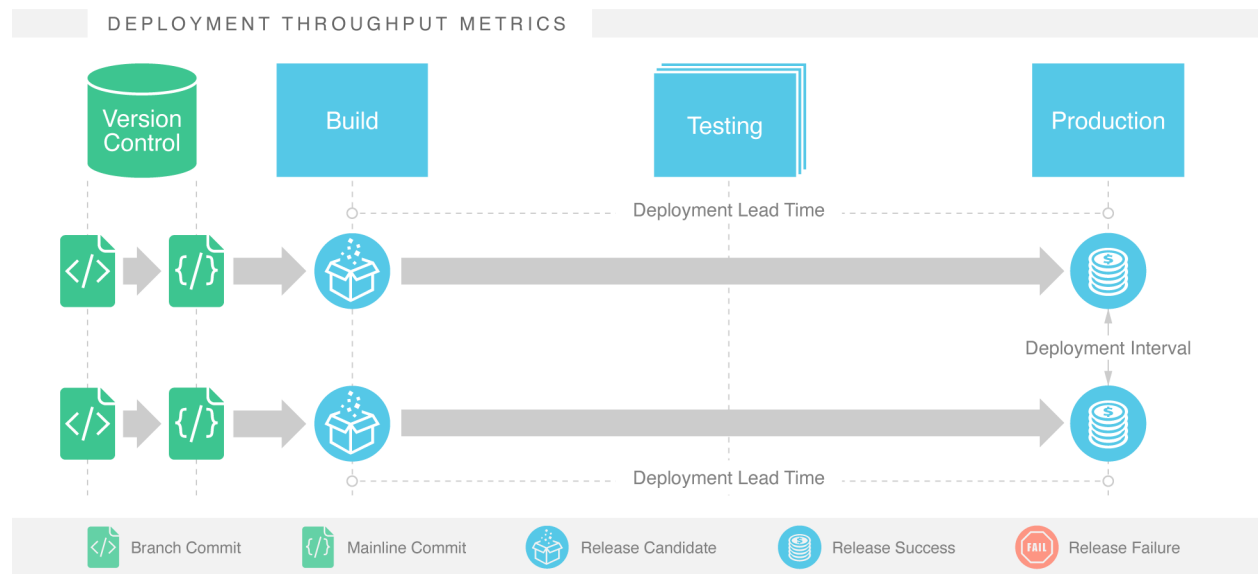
DEPLOYMENT THROUGHPUT METRICS

Version Control

Build

Testing

Production

Deployment Lead Time

</>

{/}

$

Deployment Interval

</>

{/}

$

Deployment Lead Time

</> Branch Commit

{/} Mainline Commit

Release Candidate

Release Success

FAIL Release Failure